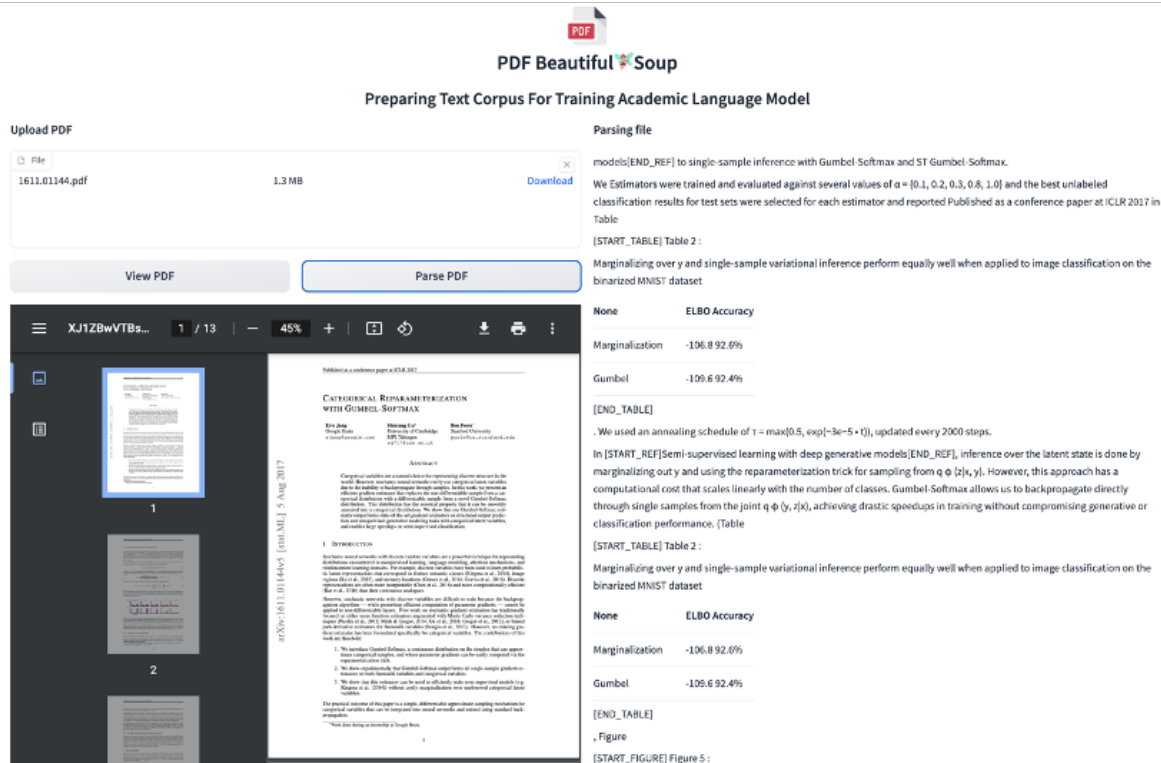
PDF

PDF Beautiful Soup

Preparing Text Corpus For Training Academic Language Model

Upload PDF

File

1611.01144.pdf 1.3 MB Download

View PDF

Parse PDF

XJ1ZBwVTBs... 1 / 13 — 45% +

1

2

Published as a conference paper at ICLR 2017

CATEGORICAL REPARAMETERIZATION WITH GUMBEL-SOFTMAX

Eric Jang
Google Brain

Shixiang Gu*
University of Cambridge
MPI Tübingen

Ben Poole*
Stanford University

ABSTRACT

arXiv:1611.01144v5 [stat.ML] 5 Aug 2017

1 INTRODUCTION

Parsing file

models[END_REF] to single-sample inference with Gumbel-Softmax and ST Gumbel-Softmax.

We Estimators were trained and evaluated against several values of α = {0.1, 0.2, 0.3, 0.8, 1.0} and the best unlabeled classification results for test sets were selected for each estimator and reported Published as a conference paper at ICLR 2017 in Table

[START_TABLE] Table 2 :

Marginalizing over y and single-sample variational inference perform equally well when applied to image classification on the binarized MNIST dataset

| None | ELBO Accuracy |
|---|---|
| Marginalization | -106.8 92.6% |
| Gumbel | -109.6 92.4% |

[END_TABLE]

. We used an annealing schedule of τ = max(0.5, exp(−3e−5 • t)), updated every 2000 steps.

In [START_REF]Semi-supervised learning with deep generative models[END_REF], inference over the latent state is done by marginalizing out y and using the reparameterization trick for sampling from q φ (z|x, y). However, this approach has a computational cost that scales linearly with the number of classes. Gumbel-Softmax allows us to backpropagate directly through single samples from the joint q φ (y, z|x), achieving drastic speedups in training without compromising generative or classification performance. (Table

[START_TABLE] Table 2 :

Marginalizing over y and single-sample variational inference perform equally well when applied to image classification on the binarized MNIST dataset

| None | ELBO Accuracy |
|---|---|
| Marginalization | -106.8 92.6% |
| Gumbel | -109.6 92.4% |

[END_TABLE]

, Figure

[START_FIGURE] Figure 5 :